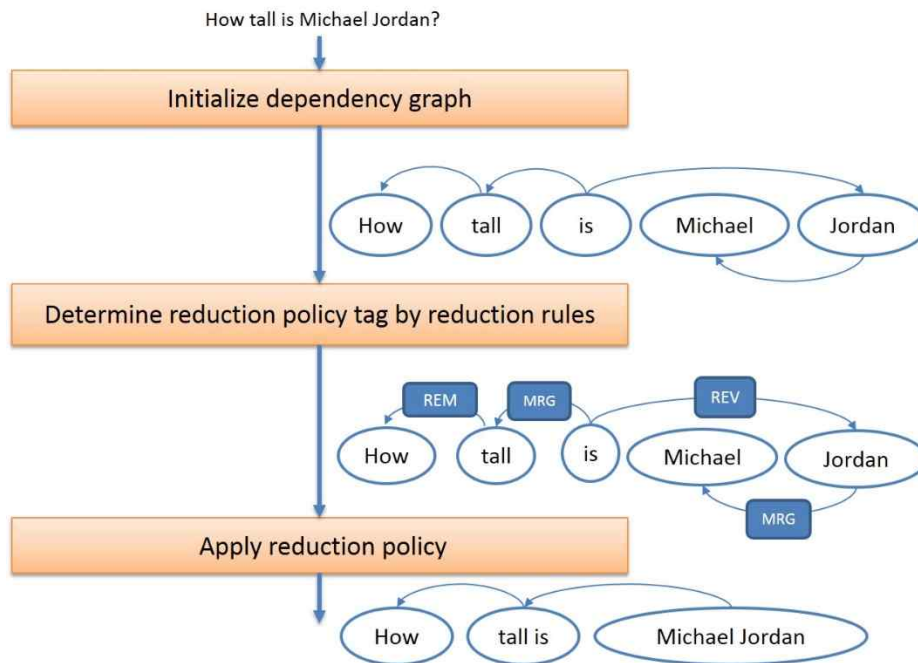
How tall is Michael Jordan?

Initialize dependency graph

How tall is Michael Jordan

Determine reduction policy tag by reduction rules

REM MRG REV

How tall is Michael Jordan

MRG

Apply reduction policy

How tall is Michael Jordan